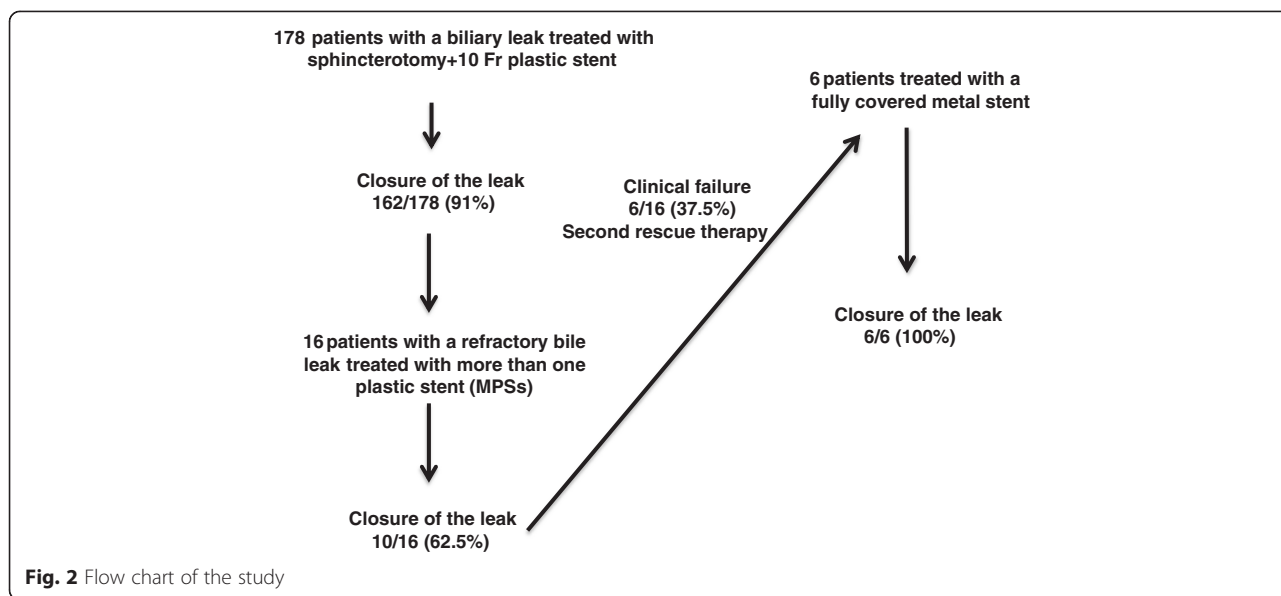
178 patients with a biliary leak treated with sphincterotomy+10 Fr plastic stent

Closure of the leak
162/178 (91%)

16 patients with a refractory bile leak treated with more than one plastic stent (MPSs)

Closure of the leak
10/16 (62.5%)

Clinical failure
6/16 (37.5%)
Second rescue therapy

6 patients treated with a fully covered metal stent

Closure of the leak
6/6 (100%)

Fig. 2 Flow chart of the study